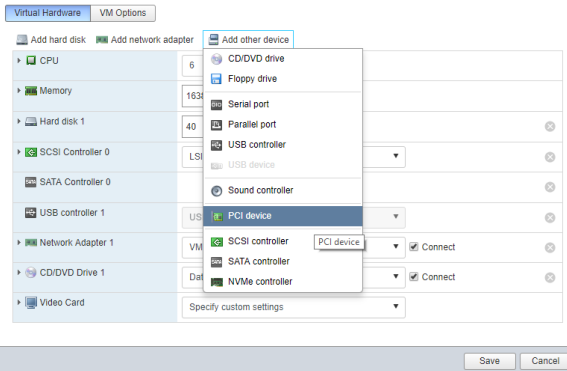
Virtual Hardware | VM Options

Add hard disk | Add network adapter | Add other device

CPU 6
Memory 1638
Hard disk 1 40
SCSI Controller 0 LSI
SATA Controller 0
USB controller 1 US
Network Adapter 1 VM
CD/DVD Drive 1 Dat
Video Card Specify custom settings

CD/DVD drive
Floppy drive
Serial port
Parallel port
USB controller
USB device
Sound controller
PCI device
SCSI controller
SATA controller
NVMe controller

PCI device

Connect
Connect

Save
Cancel